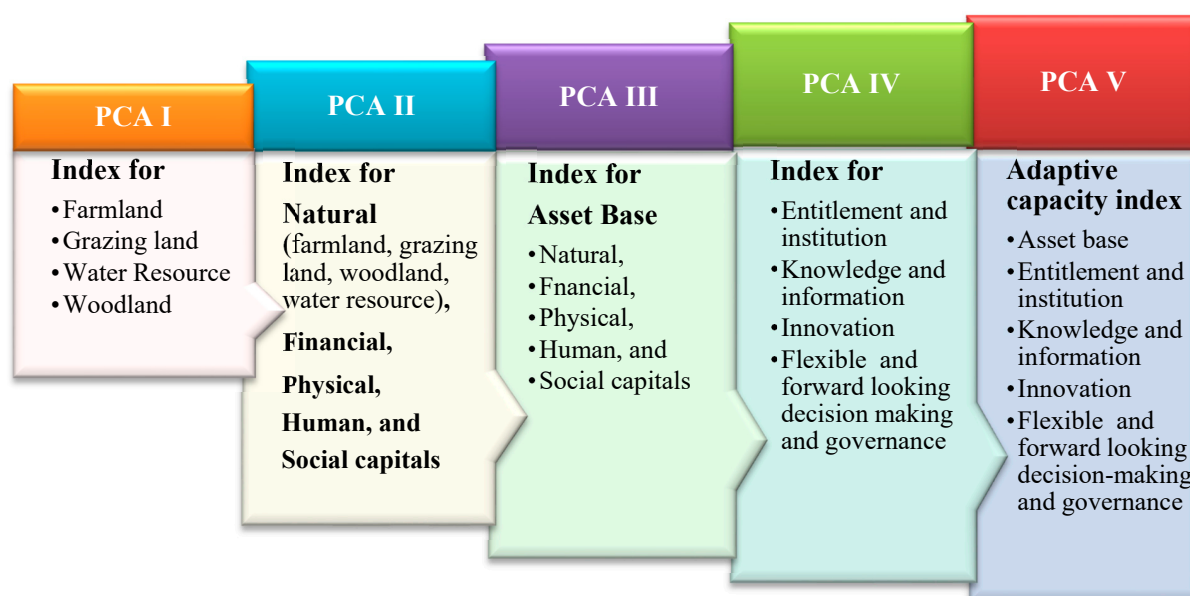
PCA I

Index for
• Farmland
• Grazing land
• Water Resource
• Woodland

PCA II

Index for Natural (farmland, grazing land, woodland, water resource), Financial, Physical, Human, and Social capitals

PCA III

Index for Asset Base
• Natural,
• Fnancial,
• Physical,
• Human, and
• Social capitals

PCA IV

Index for
• Entitlement and institution
• Knowledge and information
• Innovation
• Flexible and forward looking decision making and governance

PCA V

Adaptive capacity index
• Asset base
• Entitlement and institution
• Knowledge and information
• Innovation
• Flexible and forward looking decision-making and governance